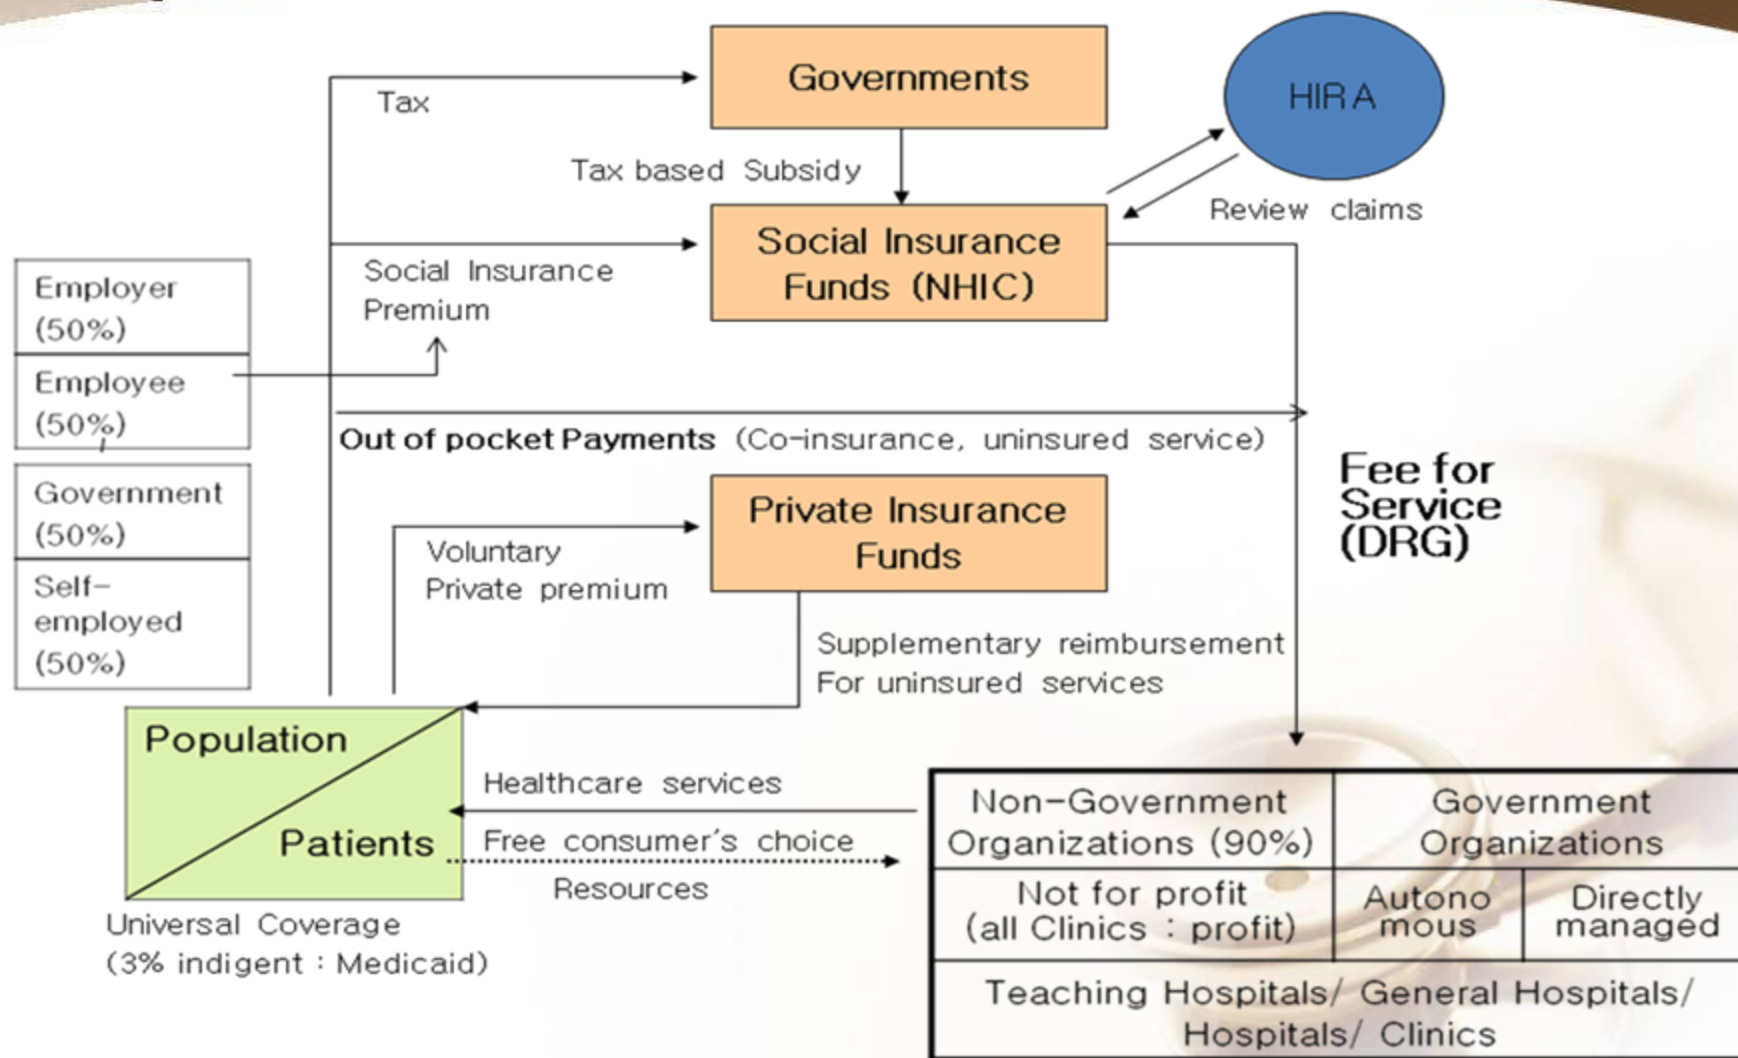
Governments

Tax

HIRA

Tax based Subsidy

Review claims

Social Insurance Funds (NHIC)

Social Insurance Premium

| Employer (50%) |
|---|
| Employee (50%) |

| Government (50%) |
|---|
| Self-employed (50%) |

Out of pocket Payments (Co-insurance, uninsured service)

Fee for Service (DRG)

Private Insurance Funds

Voluntary Private premium

Supplementary reimbursement For uninsured services

Population

Patients

Healthcare services

Free consumer's choice

Resources

Universal Coverage (3% indigent : Medicaid)

| Non-Government Organizations (90%) | Government Organizations | |
|---|---|---|
| Not for profit (all Clinics : profit) | Autonomous | Directly managed |
| Teaching Hospitals/ General Hospitals/ Hospitals/ Clinics | | |